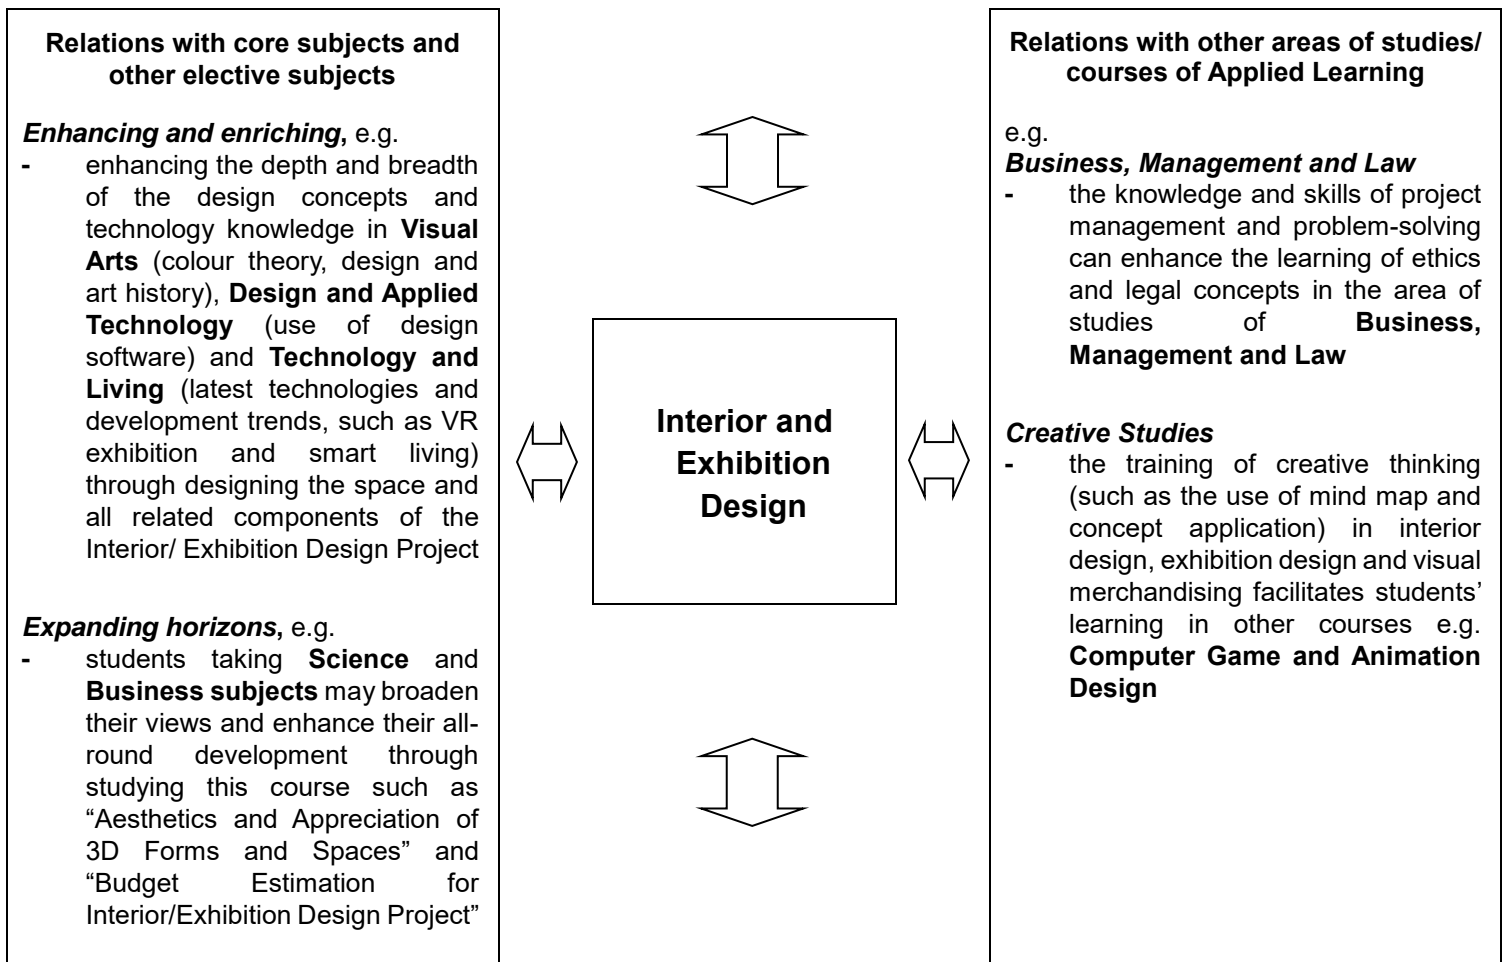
**Relations with core subjects and other elective subjects**

***Enhancing and enriching***, e.g.
- enhancing the depth and breadth of the design concepts and technology knowledge in **Visual Arts** (colour theory, design and art history), **Design and Applied Technology** (use of design software) and **Technology and Living** (latest technologies and development trends, such as VR exhibition and smart living) through designing the space and all related components of the Interior/ Exhibition Design Project

***Expanding horizons***, e.g.
- students taking **Science** and **Business subjects** may broaden their views and enhance their all-round development through studying this course such as "Aesthetics and Appreciation of 3D Forms and Spaces" and "Budget Estimation for Interior/Exhibition Design Project"

**Interior and Exhibition Design**

**Relations with other areas of studies/ courses of Applied Learning**

e.g.
***Business, Management and Law***
- the knowledge and skills of project management and problem-solving can enhance the learning of ethics and legal concepts in the area of studies of **Business, Management and Law**

***Creative Studies***
- the training of creative thinking (such as the use of mind map and concept application) in interior design, exhibition design and visual merchandising facilitates students' learning in other courses e.g. **Computer Game and Animation Design**